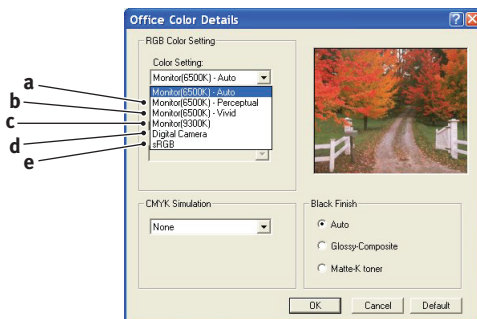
Office Color Details

RGB Color Setting

Color Setting:

Monitor(6500K) - Auto

a Monitor(6500K) - Auto
b Monitor(6500K) - Perceptual
c Monitor(6500K) - Vivid
d Monitor(9300K)
e Digital Camera
sRGB

CMYK Simulation

None

Black Finish

Auto

Glossy-Composite

Matte-K toner

OK

Cancel

Default